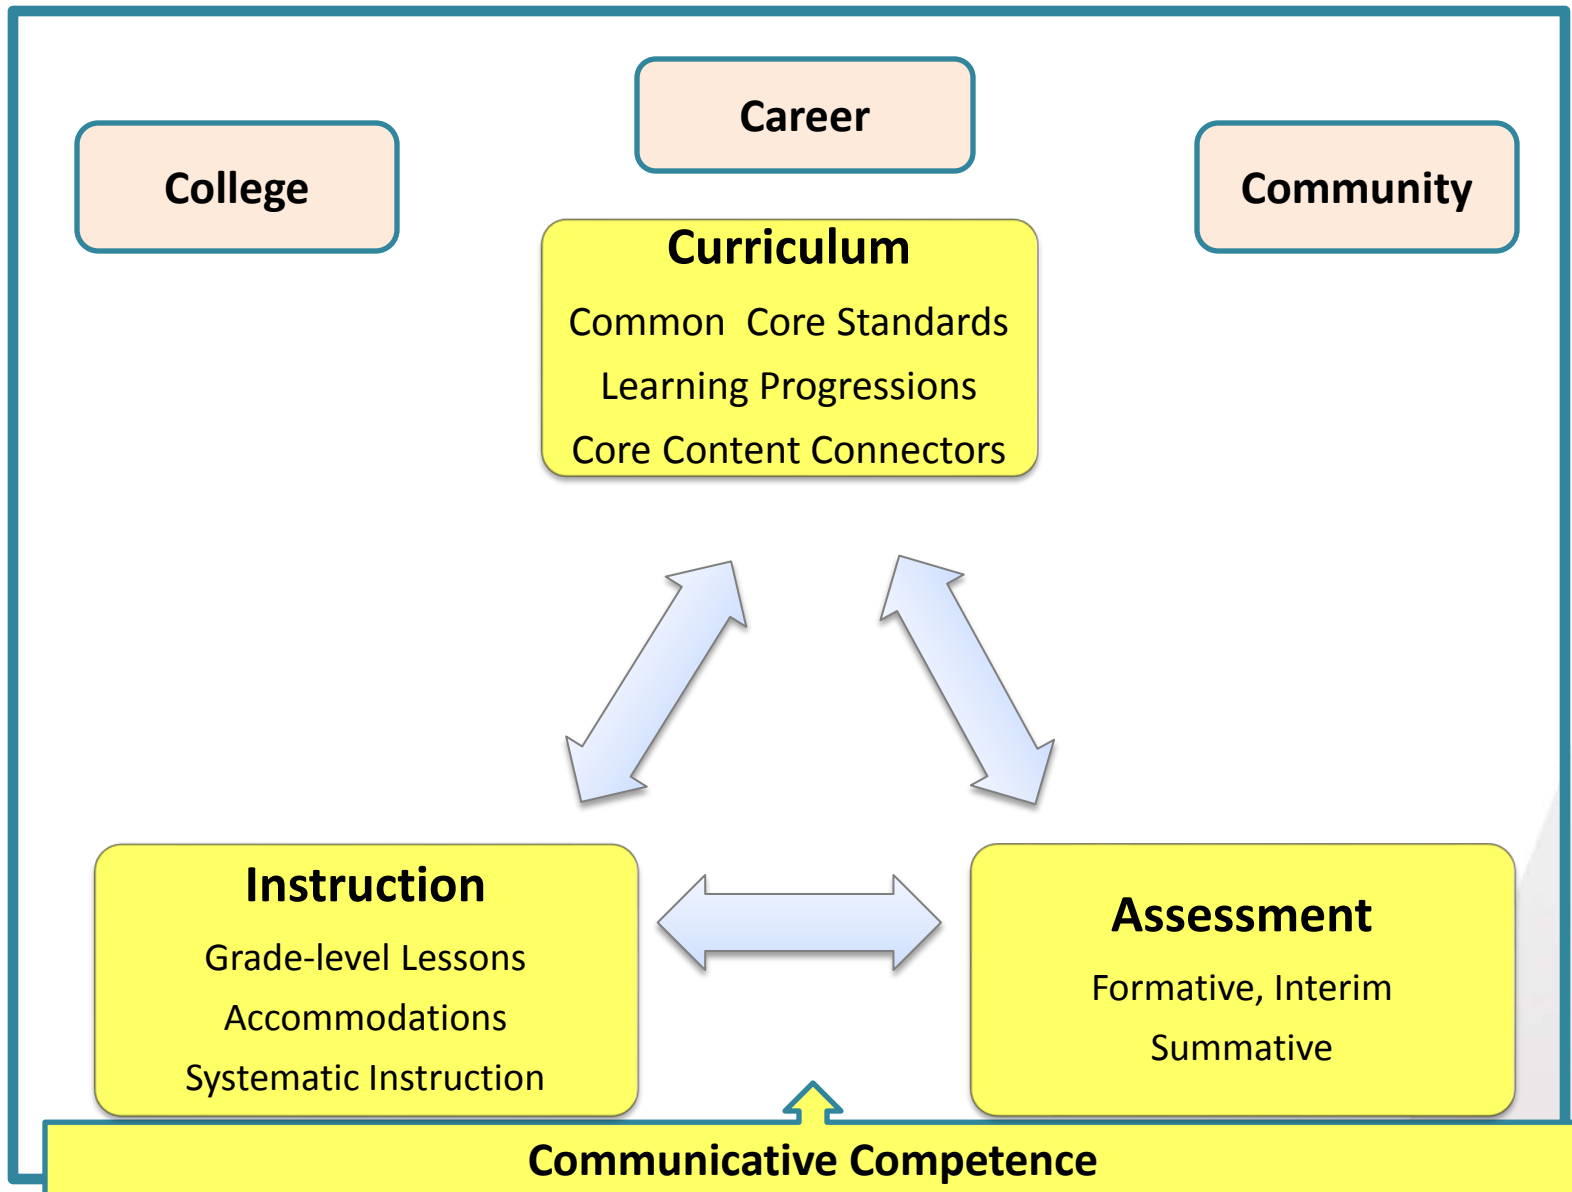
Career

College

Community

Curriculum

Common Core Standards

Learning Progressions

Core Content Connectors

Instruction

Grade-level Lessons

Accommodations

Systematic Instruction

Assessment

Formative, Interim

Summative

Communicative Competence